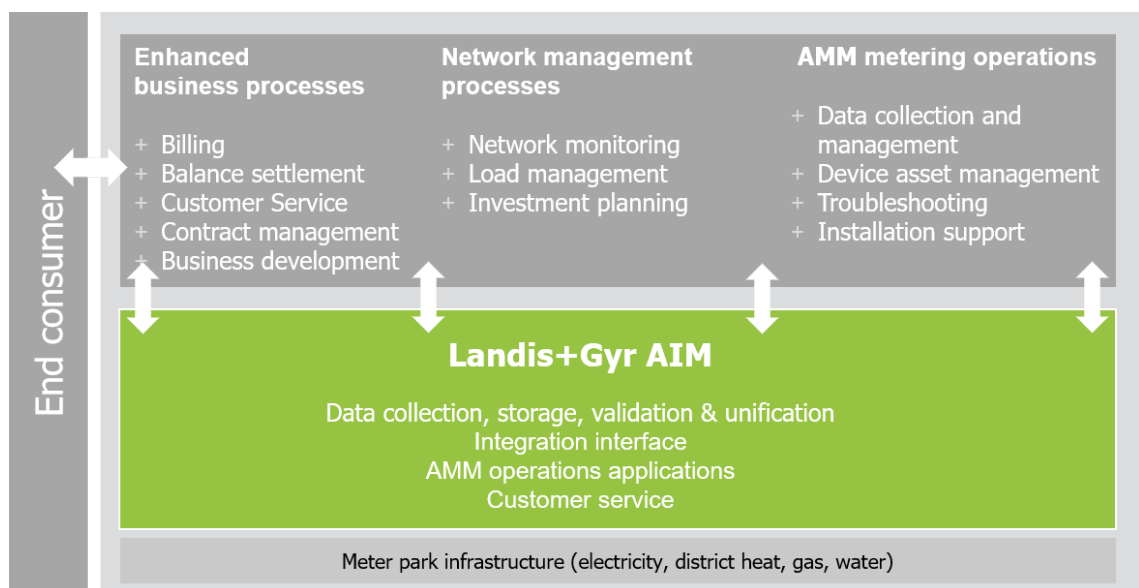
End consumer

Enhanced business processes

+ Billing
+ Balance settlement
+ Customer Service
+ Contract management
+ Business development

Network management processes

+ Network monitoring
+ Load management
+ Investment planning

AMM metering operations

+ Data collection and management
+ Device asset management
+ Troubleshooting
+ Installation support

Landis+Gyr AIM

Data collection, storage, validation & unification
Integration interface
AMM operations applications
Customer service

Meter park infrastructure (electricity, district heat, gas, water)